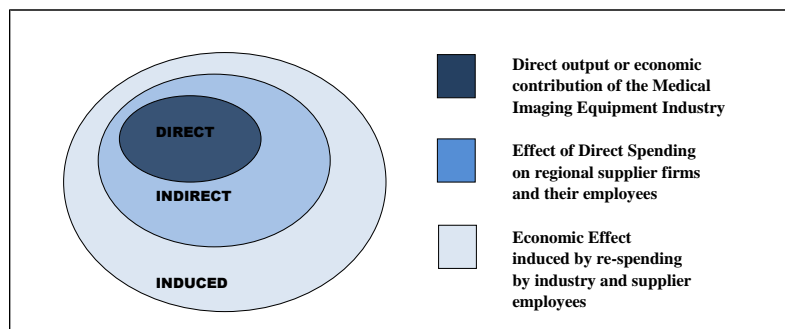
DIRECT

INDIRECT

INDUCED

Direct output or economic contribution of the Medical Imaging Equipment Industry

Effect of Direct Spending on regional supplier firms and their employees

Economic Effect induced by re-spending by industry and supplier employees